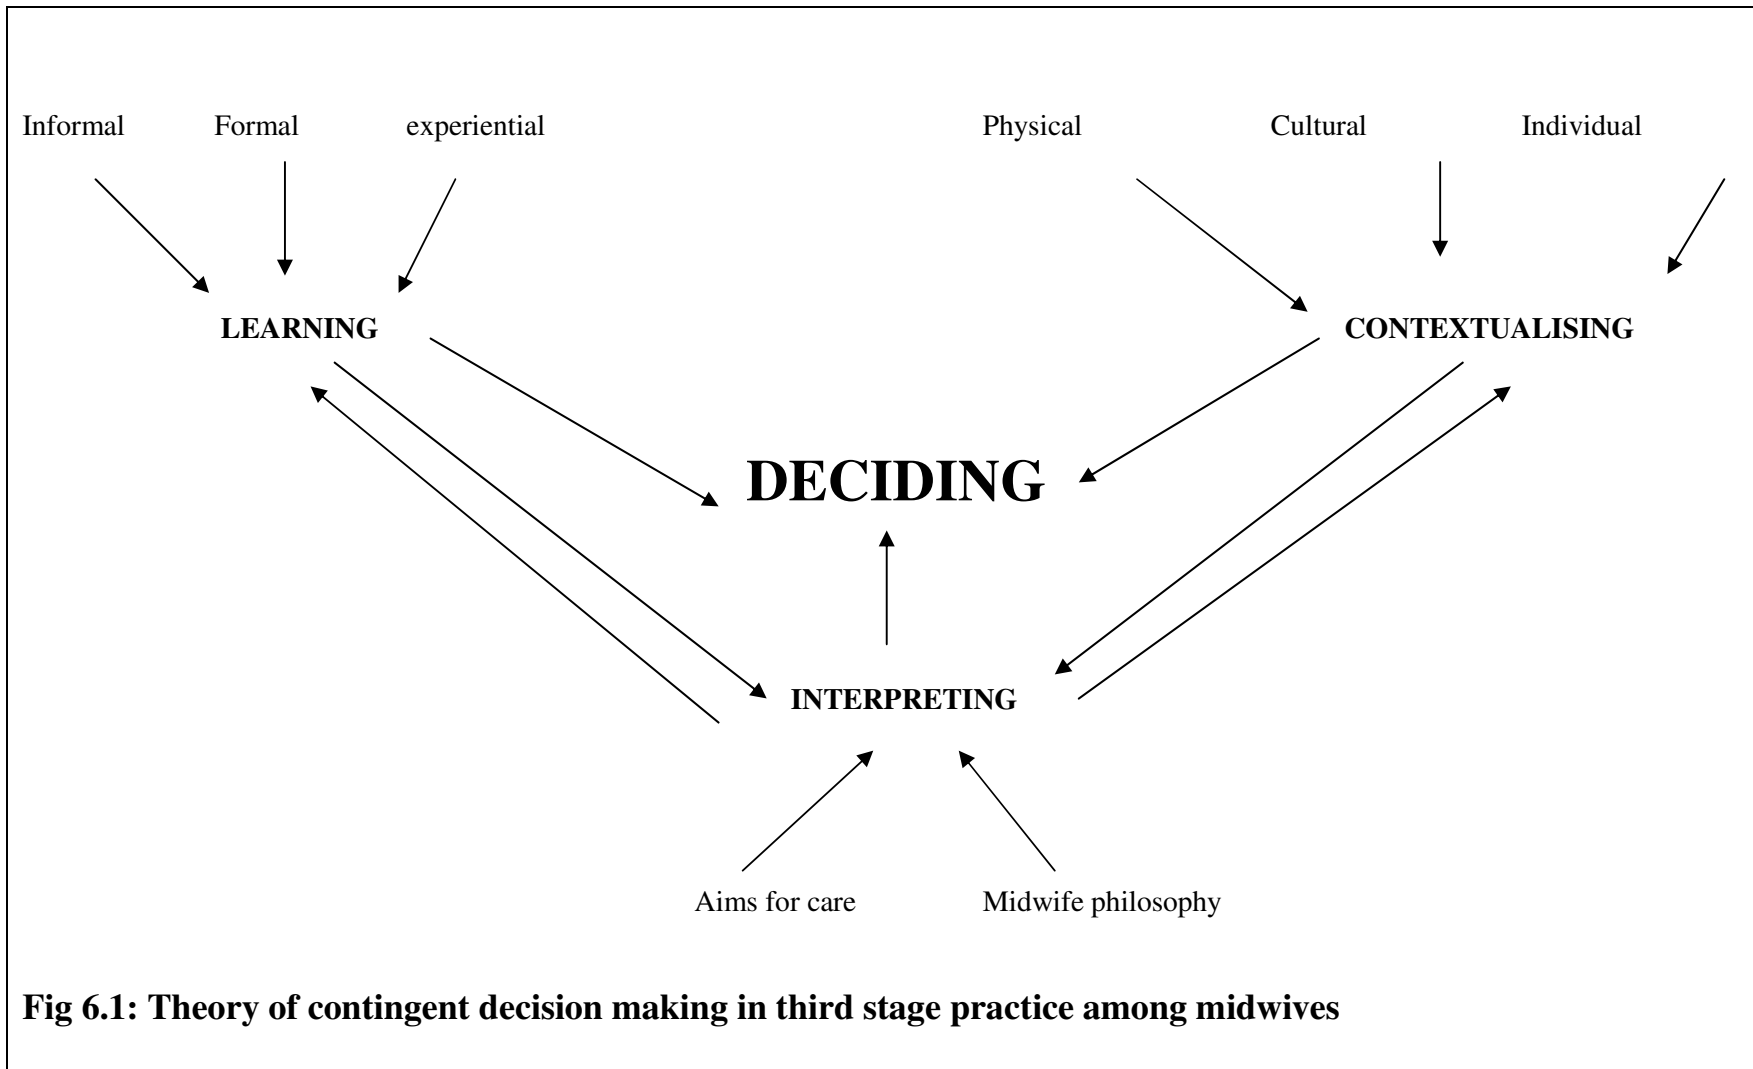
Informal Formal experiential

Physical Cultural Individual

LEARNING

CONTEXTUALISING

DECIDING

INTERPRETING

Aims for care Midwife philosophy

Fig 6.1: Theory of contingent decision making in third stage practice among midwives